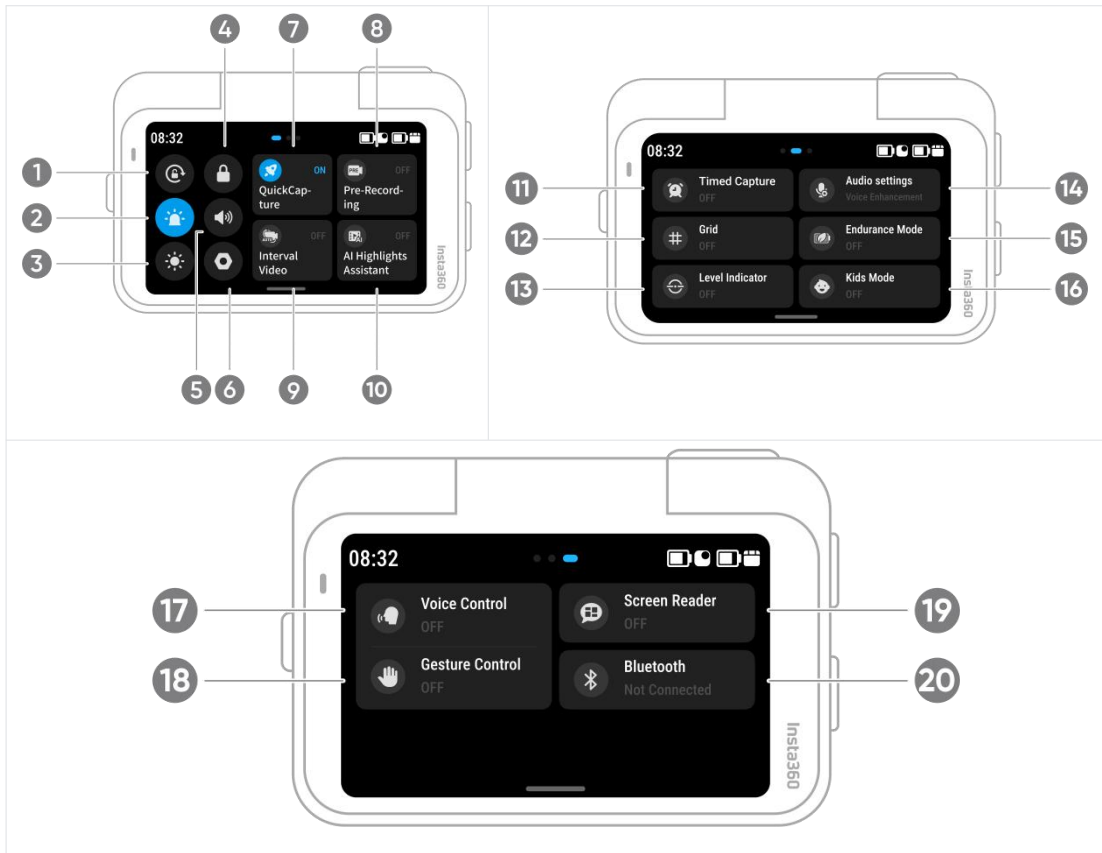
4 7 8

08:32

1 2 3

ON
QuickCapture

OFF
Pre-Recording

OFF
Interval Video

OFF
AI Highlights Assistant

Insta360

5 6 9 10

08:32

11 Timed Capture
OFF

12 Grid
OFF

13 Level Indicator
OFF

14 Audio settings
Voice Enhancement

15 Endurance Mode
OFF

16 Kids Mode
OFF

Insta360

08:32

17 Voice Control
OFF

18 Gesture Control
OFF

19 Screen Reader
OFF

20 Bluetooth
Not Connected

Insta360